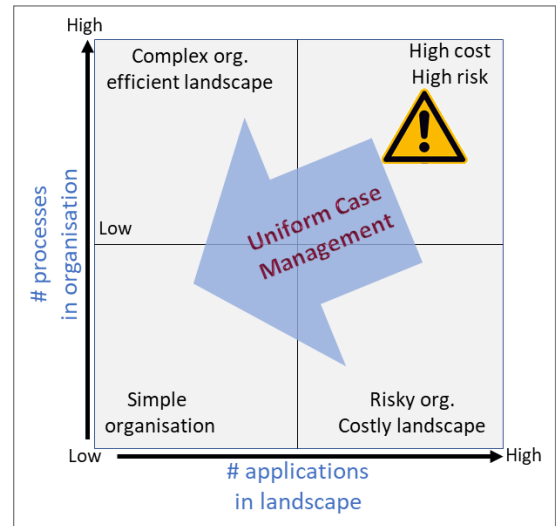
High

# processes in organisation

Complex org. efficient landscape

High cost High risk

Low

Uniform Case Management

Simple organisation

Risky org. Costly landscape

Low

High

# applications in landscape